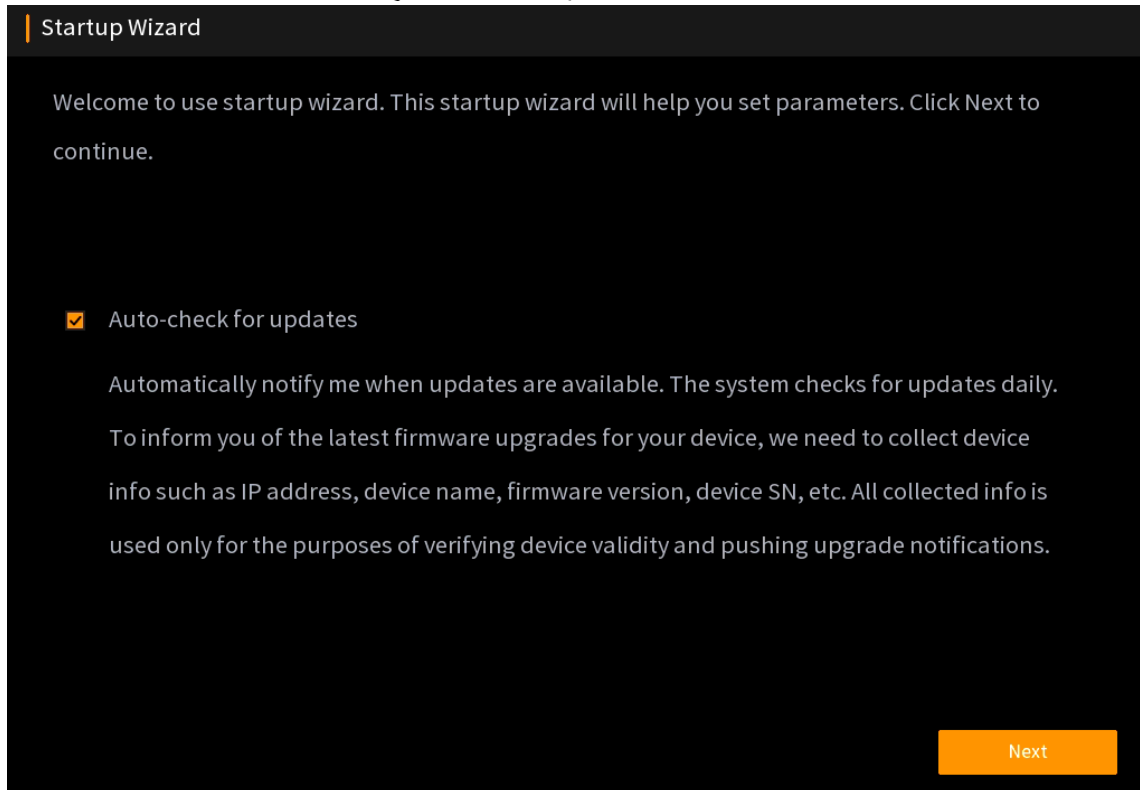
Startup Wizard

Welcome to use startup wizard. This startup wizard will help you set parameters. Click Next to continue.

Auto-check for updates

Automatically notify me when updates are available. The system checks for updates daily. To inform you of the latest firmware upgrades for your device, we need to collect device info such as IP address, device name, firmware version, device SN, etc. All collected info is used only for the purposes of verifying device validity and pushing upgrade notifications.

Next